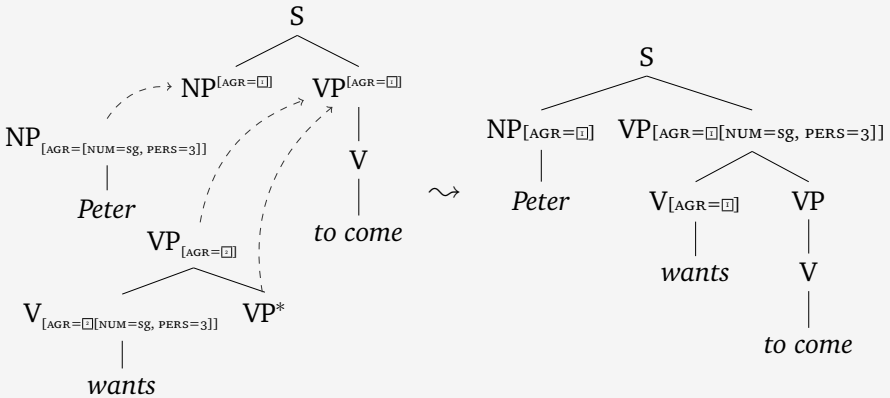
S

$NP^{[AGR=\boxed{1}]}$ $VP^{[AGR=\boxed{1}]}$

V

to come

$NP_{[AGR=[NUM=sg,\ PERS=3]]}$

Peter

$VP_{[AGR=\boxed{2}]}$

$V_{[AGR=\boxed{2}[NUM=sg,\ PERS=3]]}$ $VP^{*}$

wants

$\rightsquigarrow$

S

$NP_{[AGR=\boxed{1}]}$ $VP_{[AGR=\boxed{1}[NUM=sg,\ PERS=3]]}$

Peter

$V_{[AGR=\boxed{1}]}$ VP

wants

V

to come